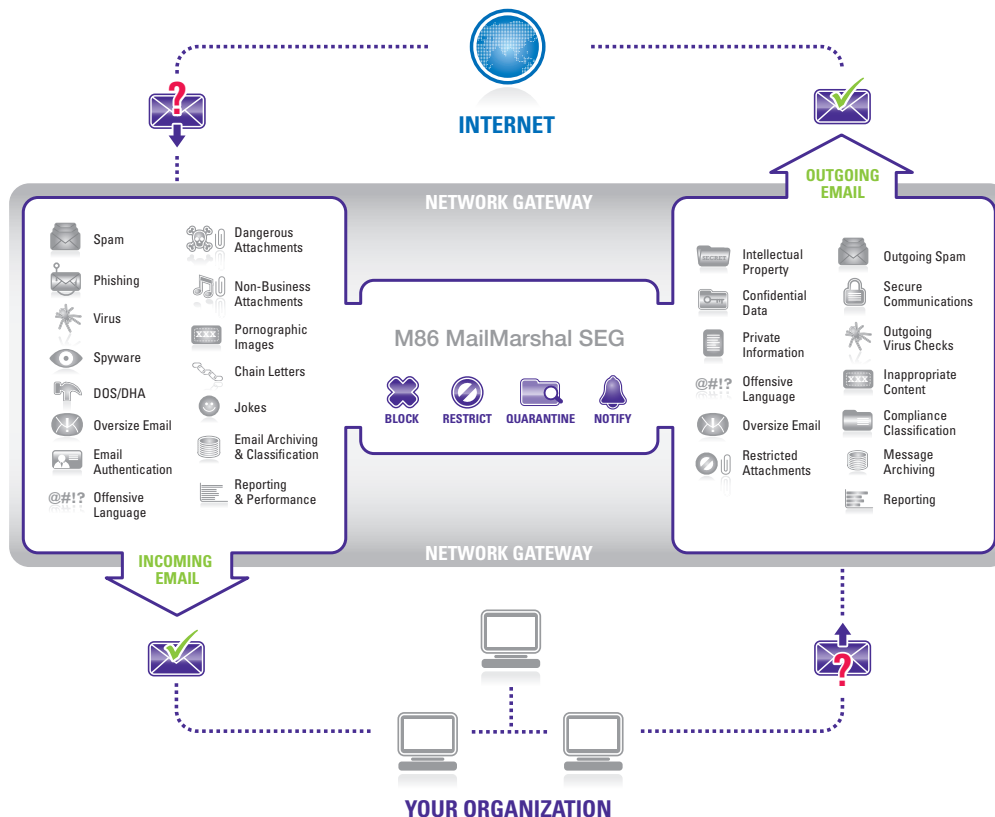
INTERNET

OUTGOING EMAIL

NETWORK GATEWAY

Spam
Phishing
Virus
Spyware
DOS/DHA
Oversize Email
Email Authentication
@#!? Offensive Language

Dangerous Attachments
Non-Business Attachments
XXX Pornographic Images
Chain Letters
Jokes
Email Archiving & Classification
Reporting & Performance

M86 MailMarshal SEG

BLOCK
RESTRICT
QUARANTINE
NOTIFY

SECRET Intellectual Property
Confidential Data
Private Information
@#!? Offensive Language
Oversize Email
Restricted Attachments

Outgoing Spam
Secure Communications
Outgoing Virus Checks
XXX Inappropriate Content
Compliance Classification
Message Archiving
Reporting

NETWORK GATEWAY

INCOMING EMAIL

YOUR ORGANIZATION